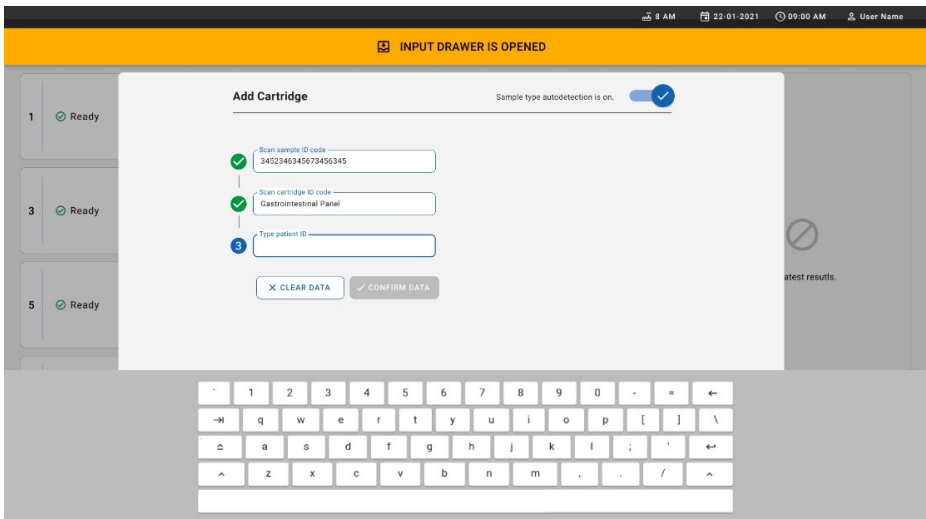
8 AM 22-01-2021 09:00 AM User Name

INPUT DRAWER IS OPENED

1 Ready

3 Ready

5 Ready

Add Cartridge

Sample type autodetection is on.

Scan sample ID code
3452346345673456345

Scan cartridge ID code
Gastrointestinal Panel

3 Type patient ID

CLEAR DATA

CONFIRM DATA

atest resutls.

` 1 2 3 4 5 6 7 8 9 0 - = ←
⇥ q w e r t y u i o p [ ] \
a s d f g h j k l ; ' ↩
z x c v b n m , . / ^